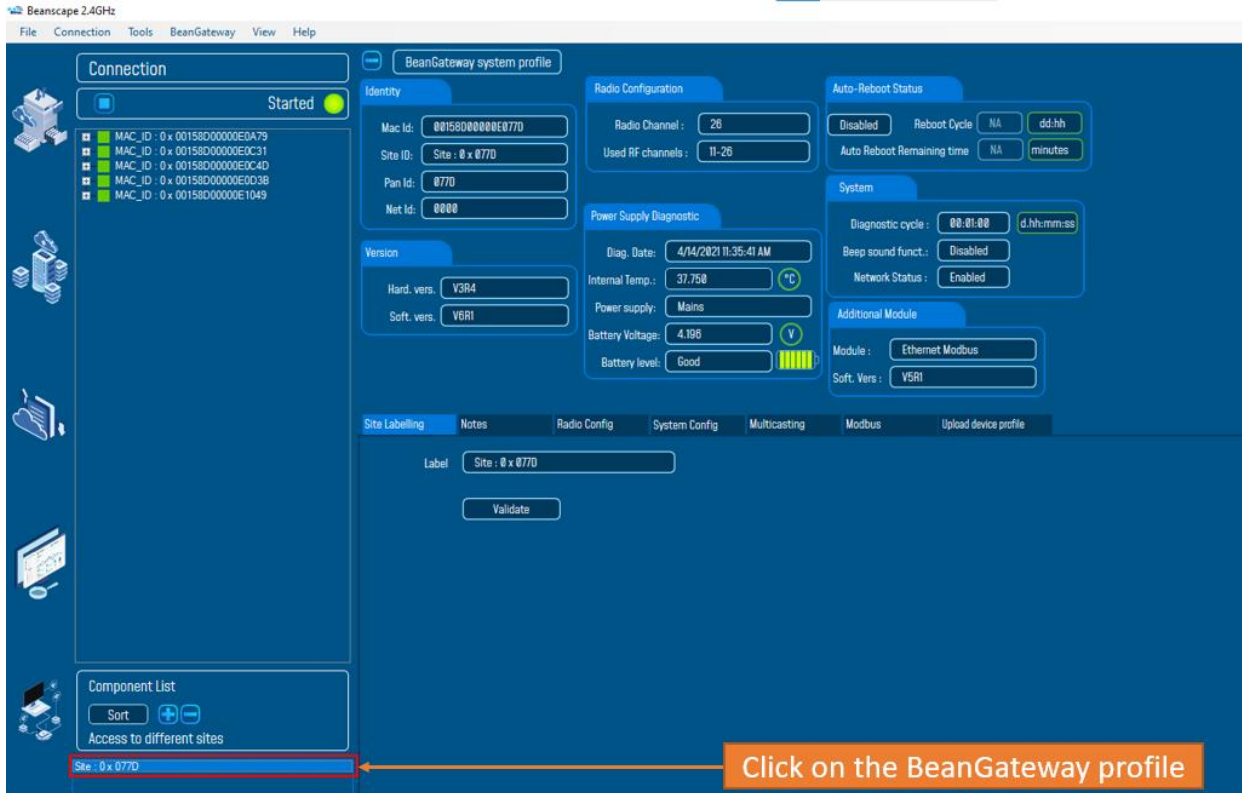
Beanscape 2.4GHz
File Connection Tools BeanGateway View Help

Connection
Started
MAC_ID : 0 x 00158D00000E0A79
MAC_ID : 0 x 00158D00000E0C31
MAC_ID : 0 x 00158D00000E0C4D
MAC_ID : 0 x 00158D00000E0D3B
MAC_ID : 0 x 00158D00000E1049

BeanGateway system profile

Identity
Mac Id: 00158D00000E077D
Site ID: Site : 0 x 077D
Pan Id: 077D
Net Id: 0000

Version
Hard. vers. V3R4
Soft. vers. V6R1

Radio Configuration
Radio Channel : 26
Used RF channels : 11-26

Power Supply Diagnostic
Diag. Date: 4/14/2021 11:35:41 AM
Internal Temp.: 37.750 °C
Power supply: Mains
Battery Voltage: 4.196 V
Battery level: Good

Auto-Reboot Status
Disabled Reboot Cycle NA dd:hh
Auto Reboot Remaining time NA minutes

System
Diagnostic cycle : 00:01:00 d.hh:mm:ss
Beep sound funct.: Disabled
Network Status : Enabled

Additional Module
Module : Ethernet Modbus
Soft. Vers : V5R1

Site Labelling | Notes | Radio Config | System Config | Multicasting | Modbus | Upload device profile

Label Site : 0 x 077D
Validate

Component List
Sort
Access to different sites
Site : 0 x 077D

Click on the BeanGateway profile